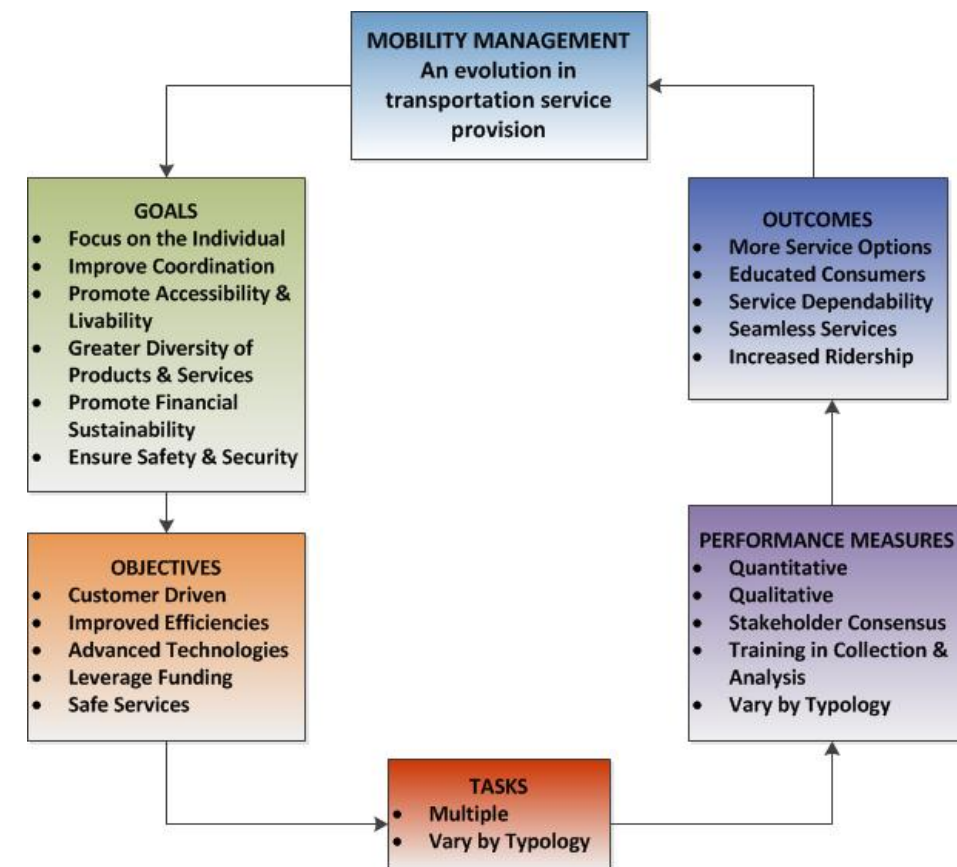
MOBILITY MANAGEMENT
An evolution in transportation service provision

GOALS
- Focus on the Individual
- Improve Coordination
- Promote Accessibility & Livability
- Greater Diversity of Products & Services
- Promote Financial Sustainability
- Ensure Safety & Security

OBJECTIVES
- Customer Driven
- Improved Efficiencies
- Advanced Technologies
- Leverage Funding
- Safe Services

TASKS
- Multiple
- Vary by Typology

PERFORMANCE MEASURES
- Quantitative
- Qualitative
- Stakeholder Consensus
- Training in Collection & Analysis
- Vary by Typology

OUTCOMES
- More Service Options
- Educated Consumers
- Service Dependability
- Seamless Services
- Increased Ridership